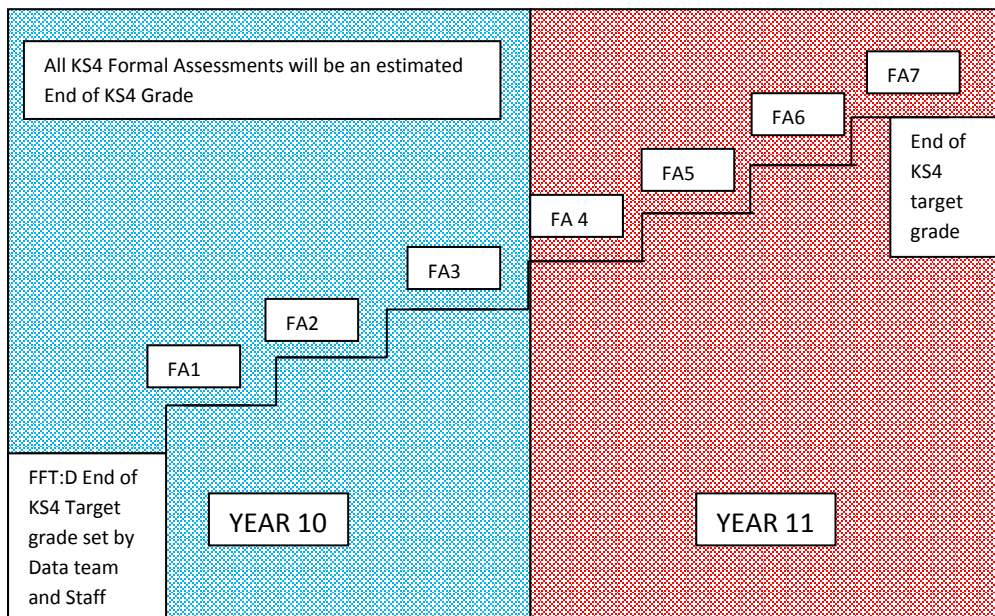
All KS4 Formal Assessments will be an estimated End of KS4 Grade

FA7

FA6

End of KS4 target grade

FA5

FA 4

FA3

FA2

FA1

FFT:D End of KS4 Target grade set by Data team and Staff

YEAR 10

YEAR 11